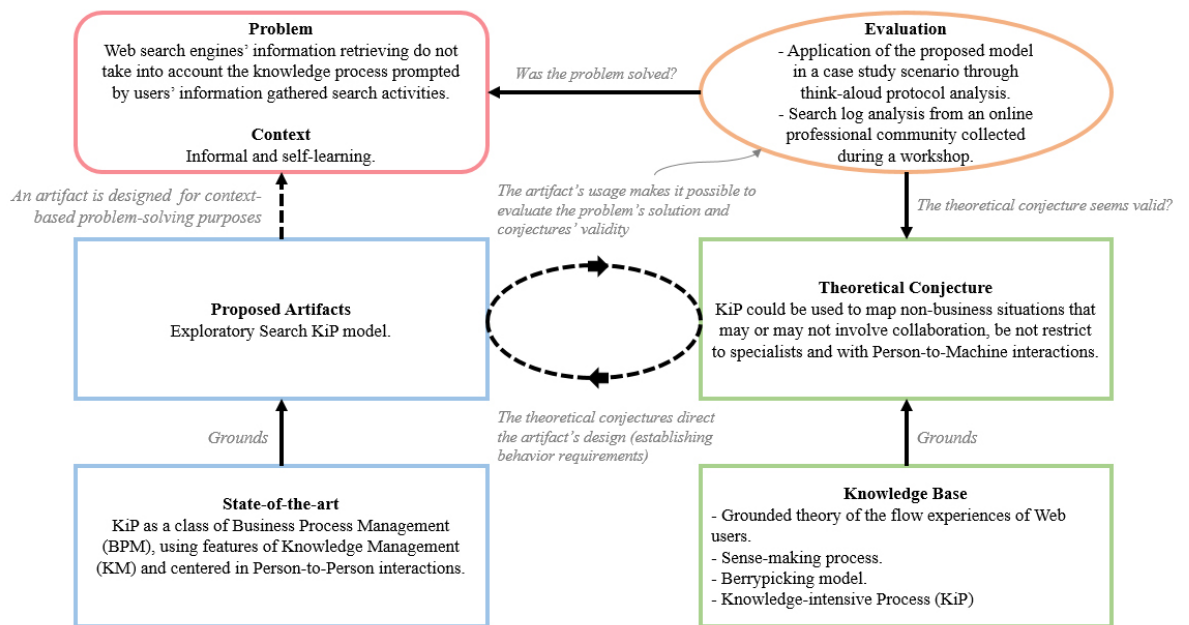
**Problem**
Web search engines' information retrieving do not take into account the knowledge process prompted by users' information gathered search activities.

**Context**
Informal and self-learning.

*Was the problem solved?*

**Evaluation**
- Application of the proposed model in a case study scenario through think-aloud protocol analysis.
- Search log analysis from an online professional community collected during a workshop.

*An artifact is designed for context-based problem-solving purposes*

*The artifact's usage makes it possible to evaluate the problem's solution and conjectures' validity*

*The theoretical conjecture seems valid?*

**Proposed Artifacts**
Exploratory Search KiP model.

**Theoretical Conjecture**
KiP could be used to map non-business situations that may or may not involve collaboration, be not restrict to specialists and with Person-to-Machine interactions.

*Grounds*

*The theoretical conjectures direct the artifact's design (establishing behavior requirements)*

*Grounds*

**State-of-the-art**
KiP as a class of Business Process Management (BPM), using features of Knowledge Management (KM) and centered in Person-to-Person interactions.

**Knowledge Base**
- Grounded theory of the flow experiences of Web users.
- Sense-making process.
- Berrypicking model.
- Knowledge-intensive Process (KiP)